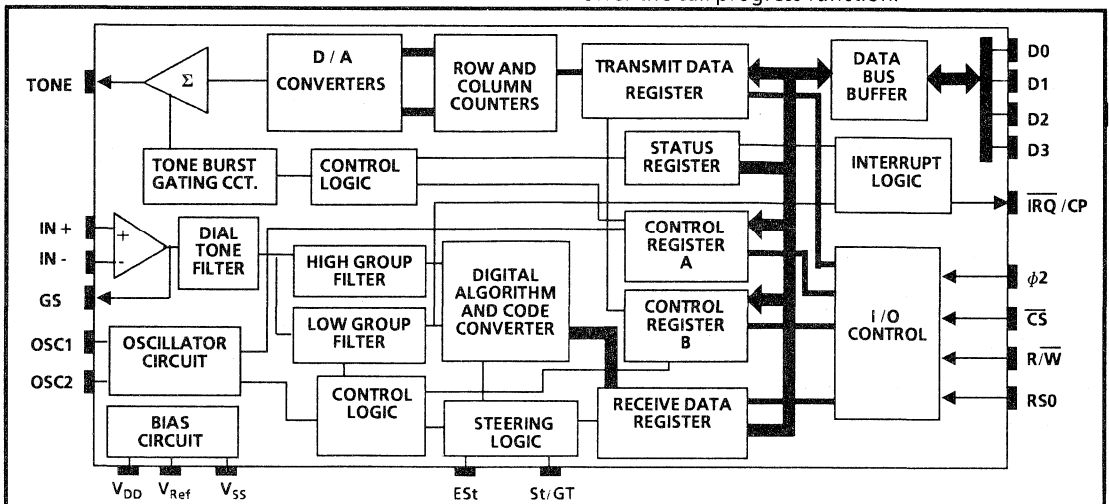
of the call progress function.

TONE
$\Sigma$
D / A CONVERTERS
ROW AND COLUMN COUNTERS
TRANSMIT DATA REGISTER
DATA BUS BUFFER
D0
D1
D2
D3
TONE BURST GATING CCT.
CONTROL LOGIC
STATUS REGISTER
INTERRUPT LOGIC
$\overline{IRQ}$ /CP
IN +
IN -
GS
+
-
DIAL TONE FILTER
HIGH GROUP FILTER
DIGITAL ALGORITHM AND CODE CONVERTER
CONTROL REGISTER A
CONTROL REGISTER B
I/O CONTROL
$\phi2$
$\overline{CS}$
$R/\overline{W}$
RS0
OSC1
OSC2
OSCILLATOR CIRCUIT
LOW GROUP FILTER
CONTROL LOGIC
STEERING LOGIC
RECEIVE DATA REGISTER
BIAS CIRCUIT
$V_{DD}$
$V_{Ref}$
$V_{SS}$
ESt
St/GT